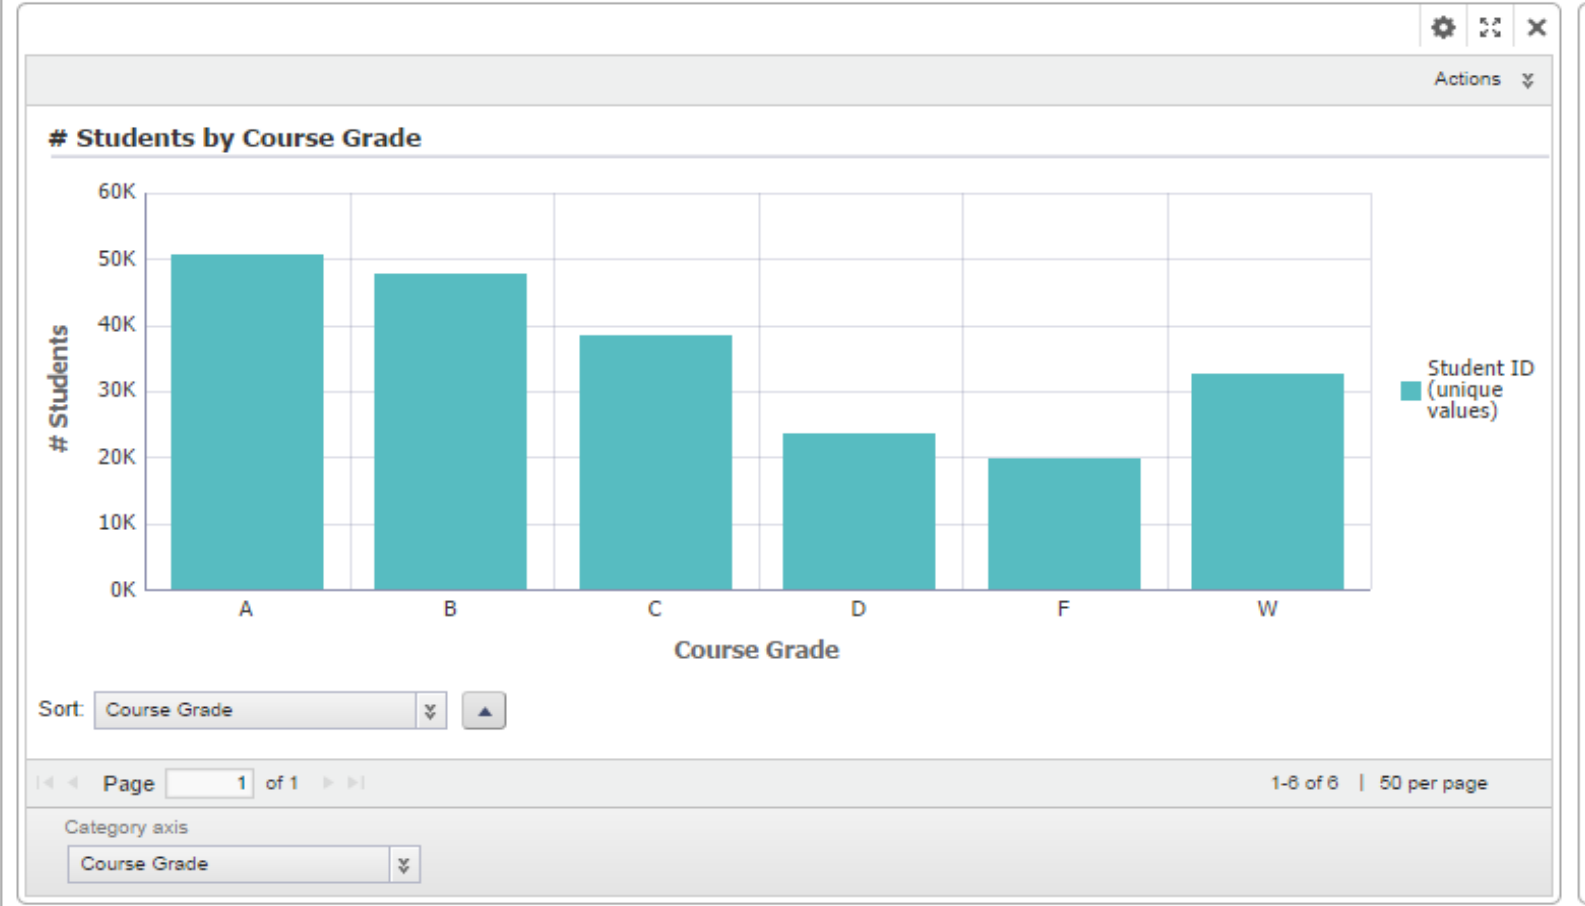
Actions

# Students by Course Grade

60K
50K
40K
30K
20K
10K
0K

# Students

A B C D F W

Course Grade

Student ID (unique values)

Sort: Course Grade

Page 1 of 1

1-6 of 6 | 50 per page

Category axis

Course Grade